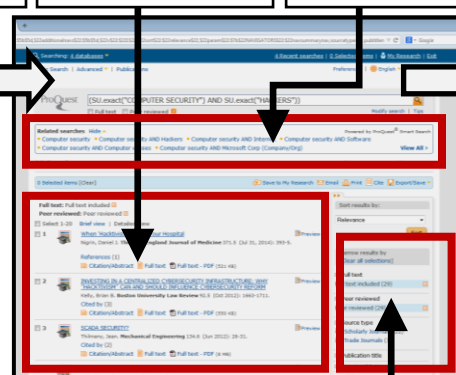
Searching: 4 databases

Search | Advanced | Publications

4 Recent searches | 0 Selected items | My Research | Exit

Preferences | English | Help

ProQuest

(SU.exact("COMPUTER SECURITY") AND SU.exact("HACKERS"))

Full text Peer reviewed

Modify search | Tips

Related searches Hide
Computer security AND Hackers
Computer security AND Internet
Computer security AND Software
Computer security AND Computer viruses
Computer security AND Microsoft Corp (Company/Org)

Powered by ProQuest Smart Search

View All

0 Selected items [Clear]

Save to My Research | Email | Print | Cite | Export/Save

Full text: Full text included
Peer reviewed: Peer reviewed

Select 1-20 Brief view | Detailed view

Sort results by:

Relevance

1 When Hackers Attack Your Hospital
Nigrin, Daniel J. The New England Journal of Medicine 371.5 (Jul 31, 2014): 393-5.
References (1)
Citation/Abstract | Full text | Full text - PDF (531 KB)
Preview

2 INVESTING IN A CENTRALIZED CYBERSECURITY INFRASTRUCTURE: WHY "HACKTIVISM" CAN AND SHOULD INFLUENCE CYBERSECURITY REFORM
Kelly, Brian B. Boston University Law Review 92.5 (Oct 2012): 1663-1711.
Cited by (3)
Citation/Abstract | Full text | Full text - PDF (395 KB)
Preview

3 SCADA SECURITY?
Thilmany, Jean. Mechanical Engineering 134.6 (Jun 2012): 28-31.
Cited by (2)
Citation/Abstract | Full text | Full text - PDF (4 MB)
Preview

Narrow results by
[Clear all selections]

Full text
Full text included (29)

Peer reviewed
Peer reviewed (28)

Source type
Scholarly Journals
Trade Journals

Publication title